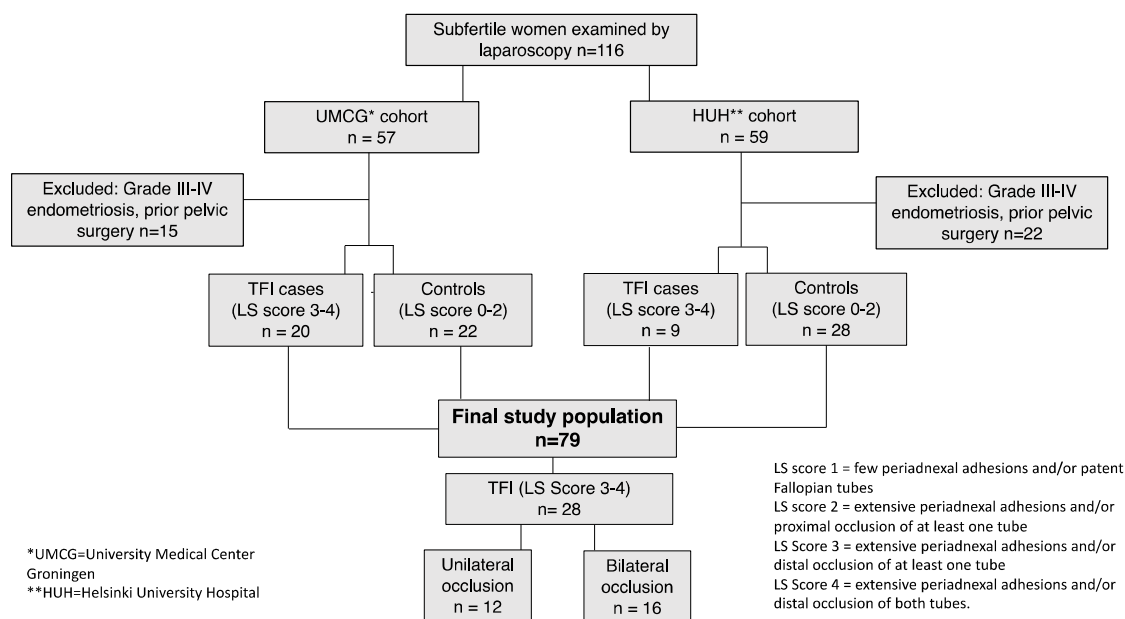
Subfertile women examined by laparoscopy n=116

UMCG* cohort
n = 57

HUH** cohort
n = 59

Excluded: Grade III-IV endometriosis, prior pelvic surgery n=15

Excluded: Grade III-IV endometriosis, prior pelvic surgery n=22

TFI cases
(LS score 3-4)
n = 20

Controls
(LS score 0-2)
n = 22

TFI cases
(LS score 3-4)
n = 9

Controls
(LS score 0-2)
n = 28

**Final study population n=79**

TFI (LS Score 3-4)
n= 28

Unilateral occlusion
n = 12

Bilateral occlusion
n = 16

*UMCG=University Medical Center Groningen
**HUH=Helsinki University Hospital

LS score 1 = few periadnexal adhesions and/or patent Fallopian tubes
LS score 2 = extensive periadnexal adhesions and/or proximal occlusion of at least one tube
LS Score 3 = extensive periadnexal adhesions and/or distal occlusion of at least one tube
LS Score 4 = extensive periadnexal adhesions and/or distal occlusion of both tubes.